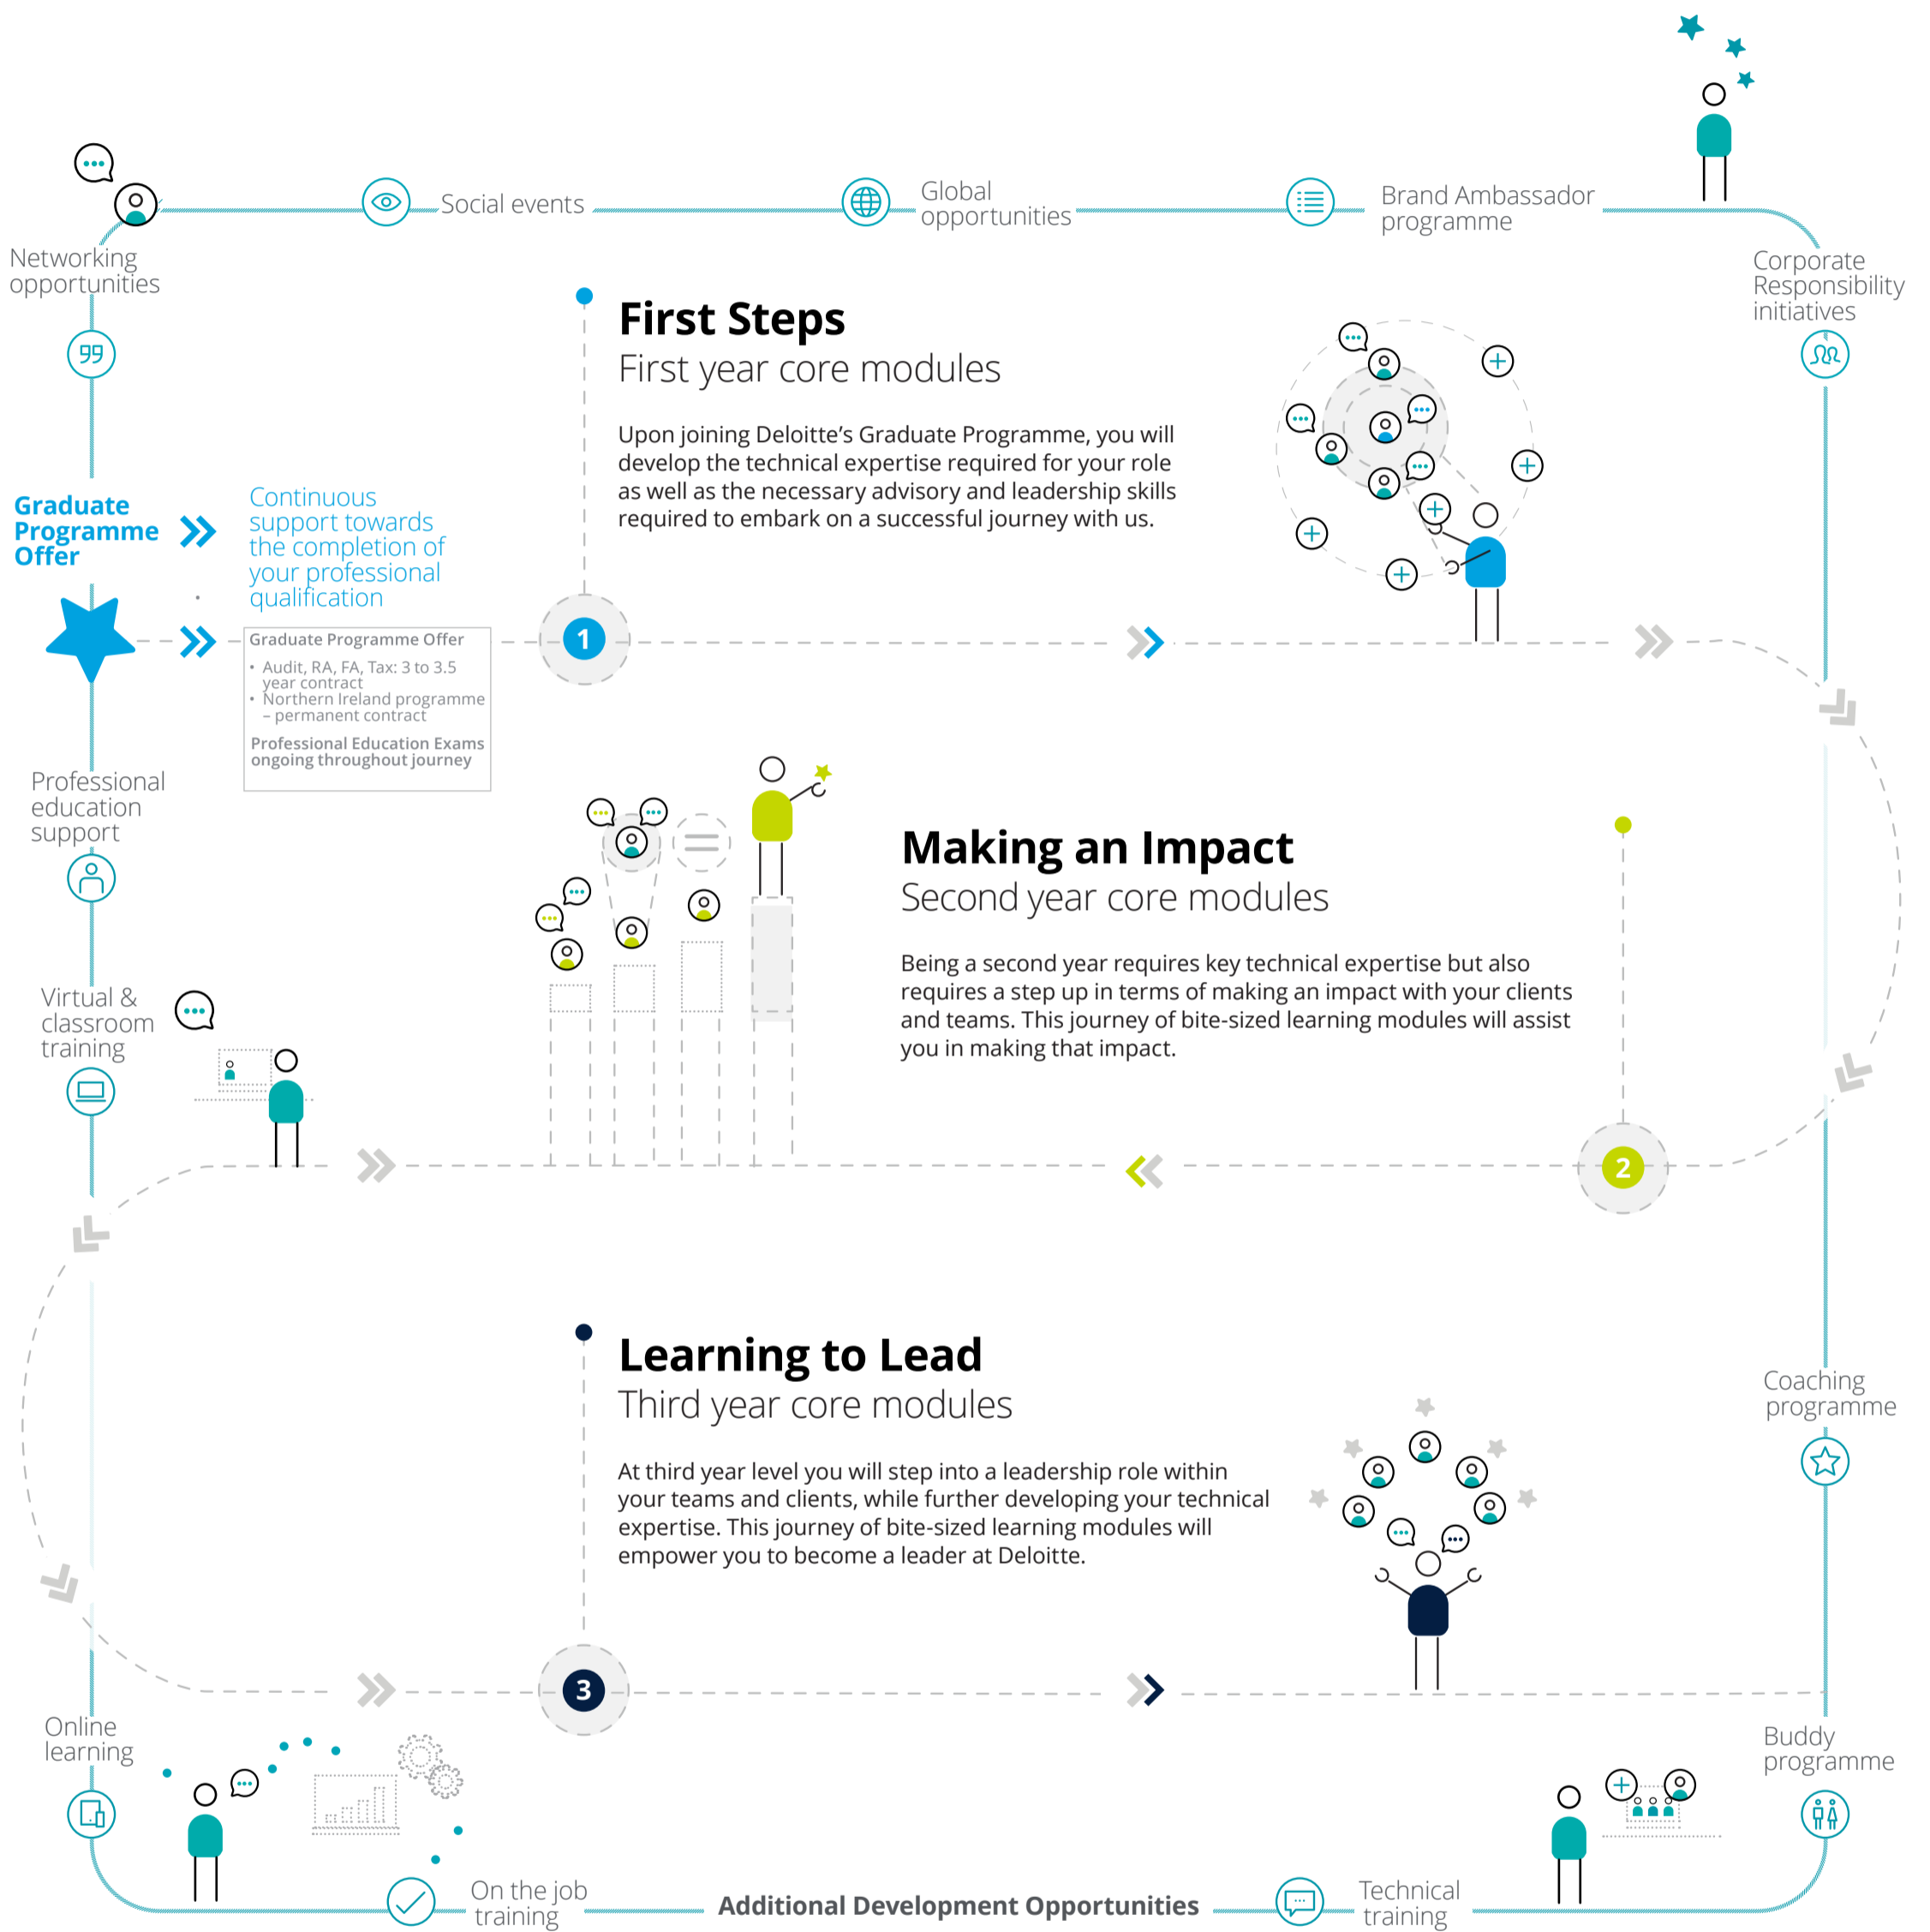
Networking opportunities

Social events

Global opportunities

Brand Ambassador programme

Corporate Responsibility initiatives

First Steps
First year core modules

Upon joining Deloitte's Graduate Programme, you will develop the technical expertise required for your role as well as the necessary advisory and leadership skills required to embark on a successful journey with us.

Graduate Programme Offer

Continuous support towards the completion of your professional qualification

Graduate Programme Offer
• Audit, RA, FA, Tax: 3 to 3.5 year contract
• Northern Ireland programme – permanent contract
Professional Education Exams ongoing throughout journey

1

Professional education support

Making an Impact
Second year core modules

Being a second year requires key technical expertise but also requires a step up in terms of making an impact with your clients and teams. This journey of bite-sized learning modules will assist you in making that impact.

Virtual & classroom training

2

Learning to Lead
Third year core modules

At third year level you will step into a leadership role within your teams and clients, while further developing your technical expertise. This journey of bite-sized learning modules will empower you to become a leader at Deloitte.

Coaching programme

3

Online learning

Buddy programme

On the job training

Additional Development Opportunities

Technical training